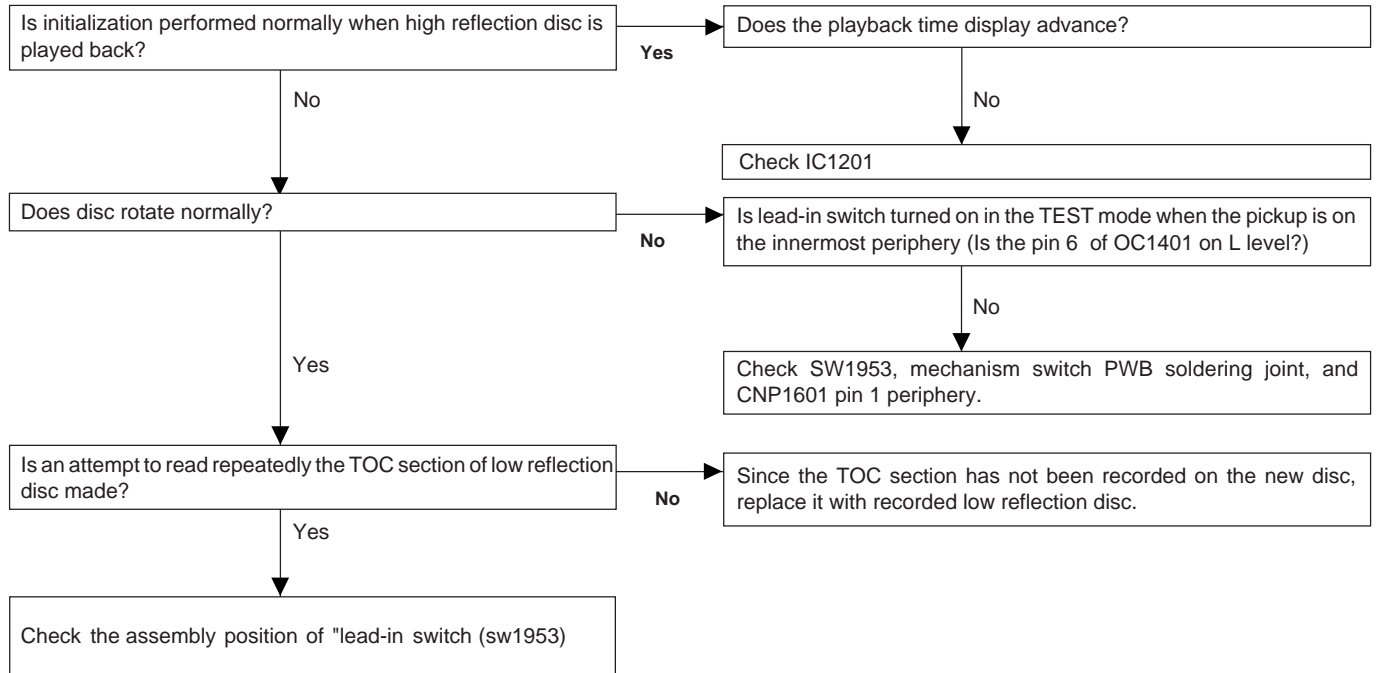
Is initialization performed normally when high reflection disc is played back?

Yes

Does the playback time display advance?

No

Check IC1201

No

Does disc rotate normally?

No

Is lead-in switch turned on in the TEST mode when the pickup is on the innermost periphery (Is the pin 6 of OC1401 on L level?)

No

Check SW1953, mechanism switch PWB soldering joint, and CNP1601 pin 1 periphery.

Yes

Is an attempt to read repeatedly the TOC section of low reflection disc made?

No

Since the TOC section has not been recorded on the new disc, replace it with recorded low reflection disc.

Yes

Check the assembly position of "lead-in switch (sw1953)